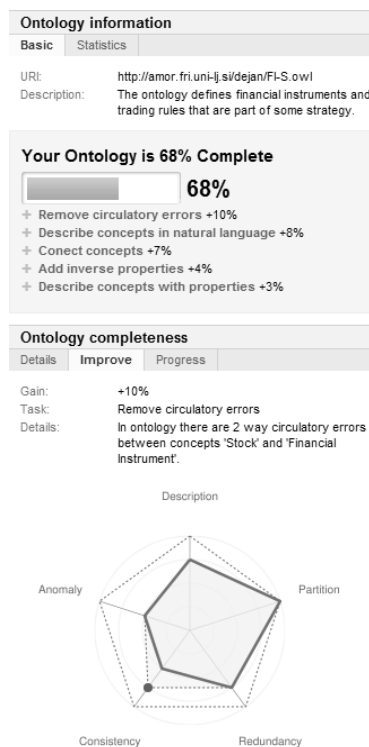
Ontology information

Basic | Statistics

URI: http://amor.fri.uni-lj.si/dejan/FI-S.owl

Description: The ontology defines financial instruments and trading rules that are part of some strategy.

Your Ontology is 68% Complete

68%

+ Remove circulatory errors +10%
+ Describe concepts in natural language +8%
+ Conect concepts +7%
+ Add inverse properties +4%
+ Describe concepts with properties +3%

Ontology completeness

Details | Improve | Progress

Gain: +10%

Task: Remove circulatory errors

Details: In ontology there are 2 way circulatory errors between concepts 'Stock' and 'Financial Instrument'.

Description

Anomaly

Partition

Consistency

Redundancy